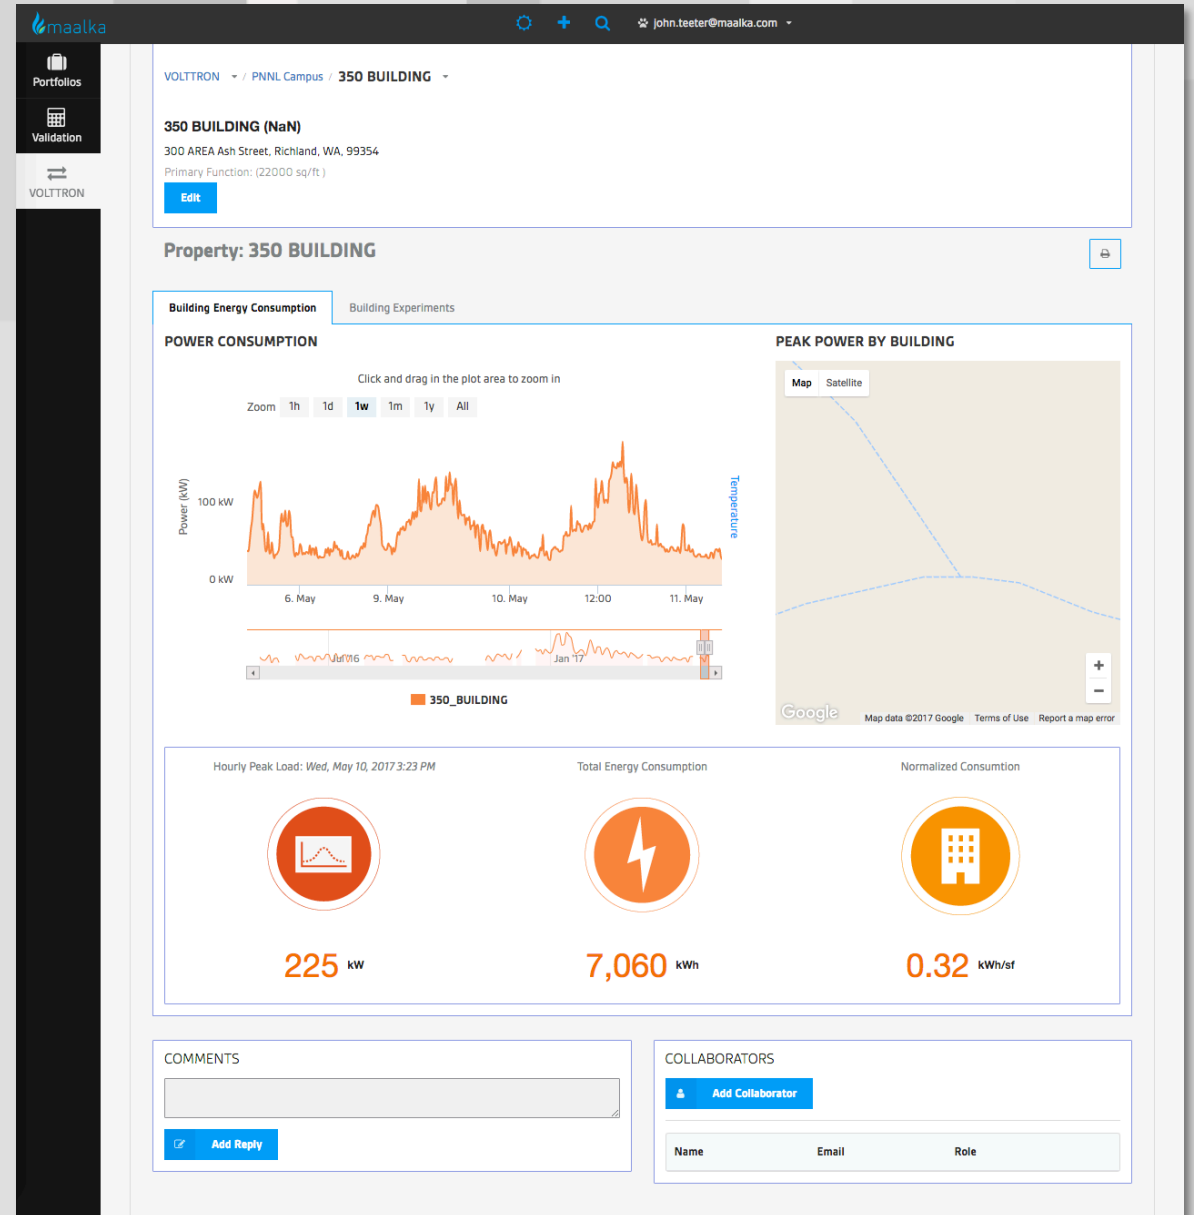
maalka

john.teeter@maalka.com

Portfolios

Validation

VOLTTRON

VOLTTRON / PNNL Campus / 350 BUILDING

350 BUILDING (NaN)

300 AREA Ash Street, Richland, WA, 99354

Primary Function: (22000 sq/ft )

Edit

Property: 350 BUILDING

Building Energy Consumption

Building Experiments

POWER CONSUMPTION

Click and drag in the plot area to zoom in

Zoom 1h 1d 1w 1m 1y All

Power (kW)

100 kW

0 kW

Temperature

6. May 9. May 10. May 12:00 11. May

Jul '16 Jan '17

350_BUILDING

PEAK POWER BY BUILDING

Map Satellite

Google

Map data ©2017 Google Terms of Use Report a map error

Hourly Peak Load: Wed, May 10, 2017 3:23 PM

Total Energy Consumption

Normalized Consumtion

225 kW

7,060 kWh

0.32 kWh/sf

COMMENTS

Add Reply

COLLABORATORS

Add Collaborator

| Name | Email | Role |
|---|---|---|